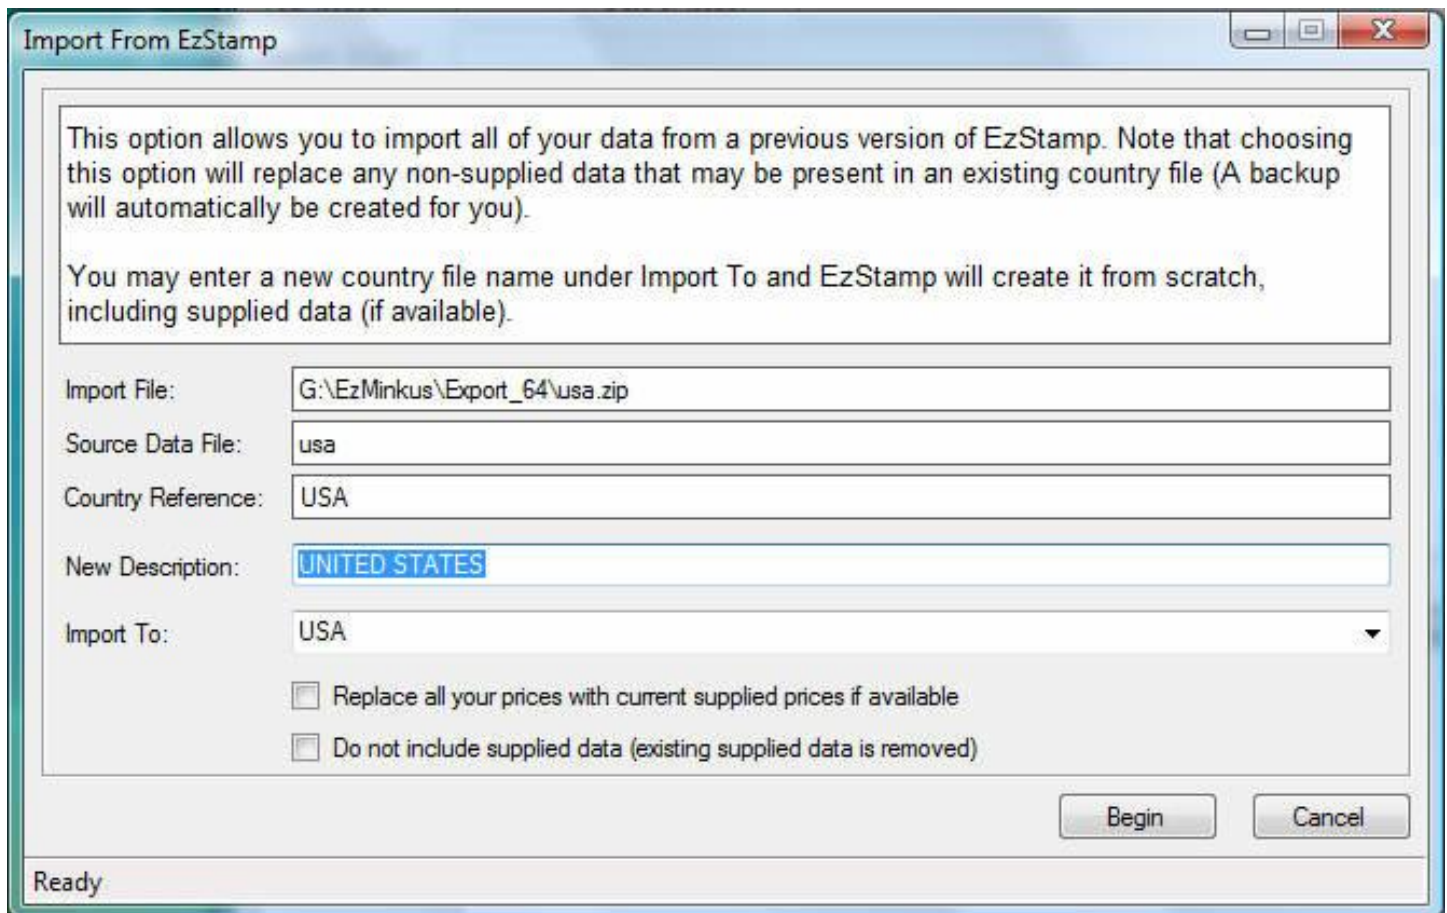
Import From EzStamp

This option allows you to import all of your data from a previous version of EzStamp. Note that choosing this option will replace any non-supplied data that may be present in an existing country file (A backup will automatically be created for you).

You may enter a new country file name under Import To and EzStamp will create it from scratch, including supplied data (if available).

Import File: G:\EzMinkus\Export_64\usa.zip

Source Data File: usa

Country Reference: USA

New Description: UNITED STATES

Import To: USA

Replace all your prices with current supplied prices if available

Do not include supplied data (existing supplied data is removed)

Begin

Cancel

Ready